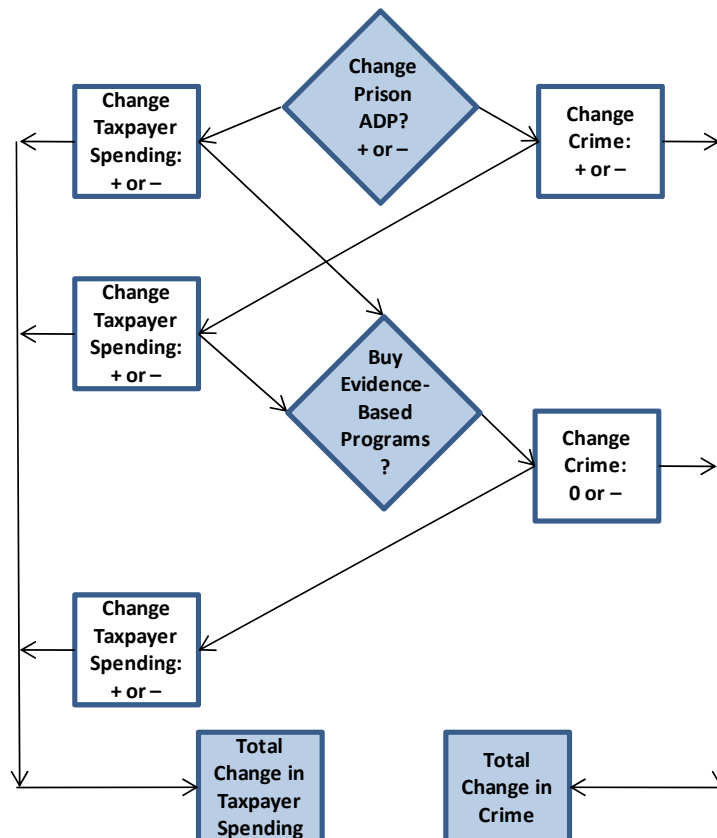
Change Prison ADP? + or –

Change Taxpayer Spending: + or –

Change Crime: + or –

Change Taxpayer Spending: + or –

Buy Evidence-Based Programs ?

Change Crime: 0 or –

Change Taxpayer Spending: + or –

Total Change in Taxpayer Spending

Total Change in Crime